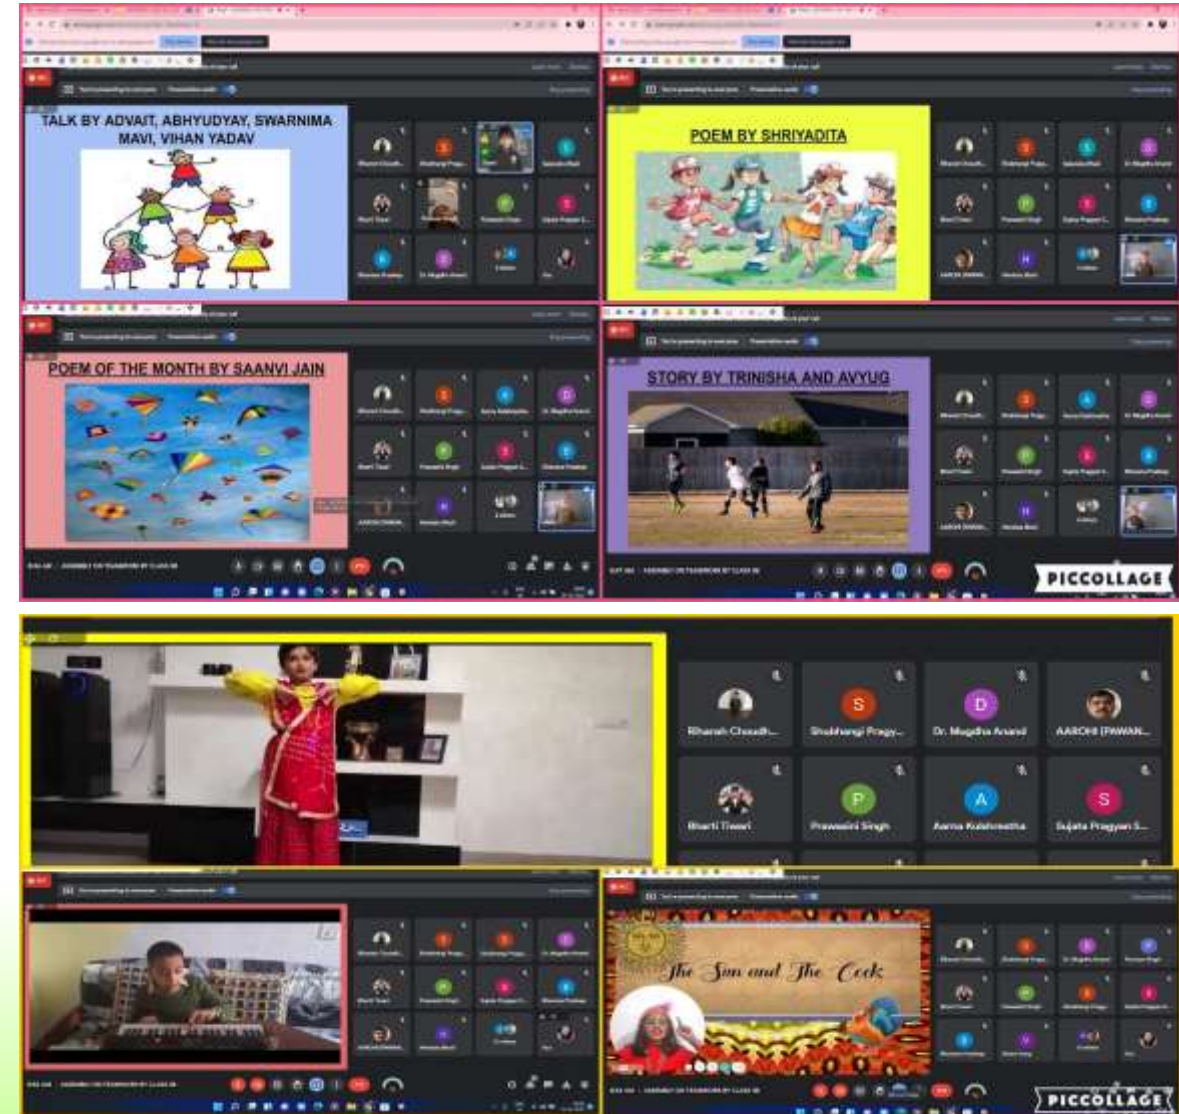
TALK BY ADVAIT, ABHYUDYAY, SWARNIMA MAVI, VIHAN YADAV

POEM BY SHRIYADITA

POEM OF THE MONTH BY SAANVI JAIN

STORY BY TRINISHA AND AVYUG

PICCOLLAGE

S D A S P

Bharati Choudh...
Shubhangi Pragy...
Dr. Mugdha Anand
AAROHI (PAWAN...
Bharti Tiwari
Praveen Singh
Aarna Kulshrestha
Sujata Pragyan S...

The Sun and The Cock

PICCOLLAGE